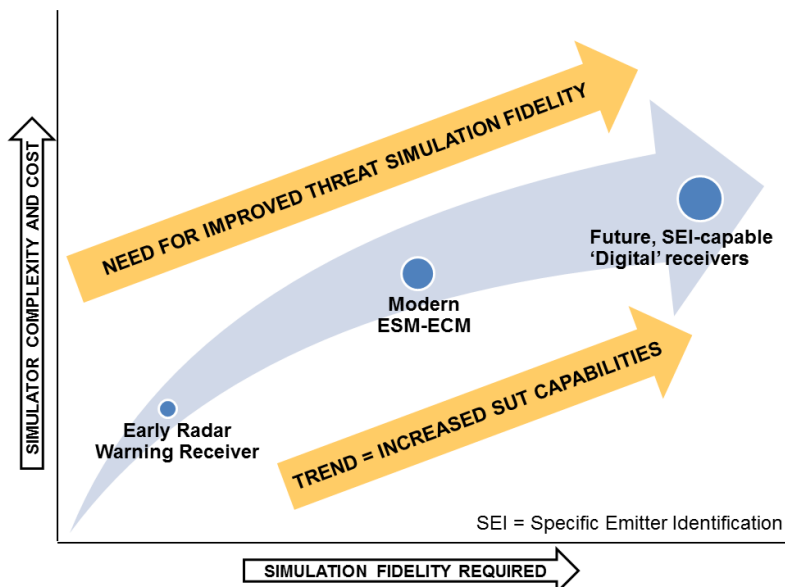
SIMULATOR COMPLEXITY AND COST

NEED FOR IMPROVED THREAT SIMULATION FIDELITY

Future, SEI-capable 'Digital' receivers

Modern ESM-ECM

Early Radar Warning Receiver

TREND = INCREASED SUT CAPABILITIES

SEI = Specific Emitter Identification

SIMULATION FIDELITY REQUIRED